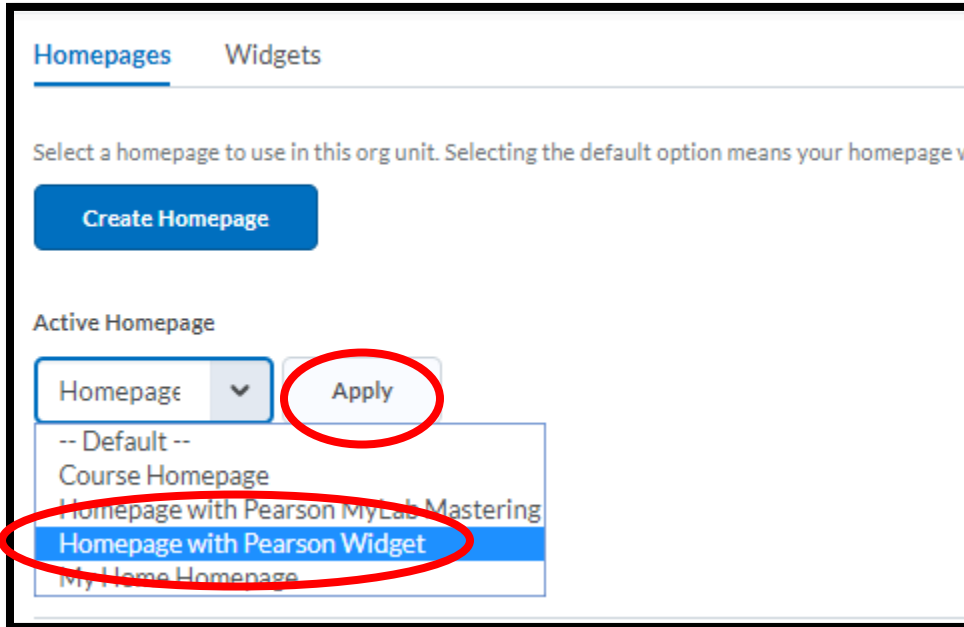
Homepages Widgets

Select a homepage to use in this org unit. Selecting the default option means your homepage

Create Homepage

Active Homepage

Homepage

Apply

-- Default --
Course Homepage
Homepage with Pearson MyLab Mastering
Homepage with Pearson Widget
My Home Homepage